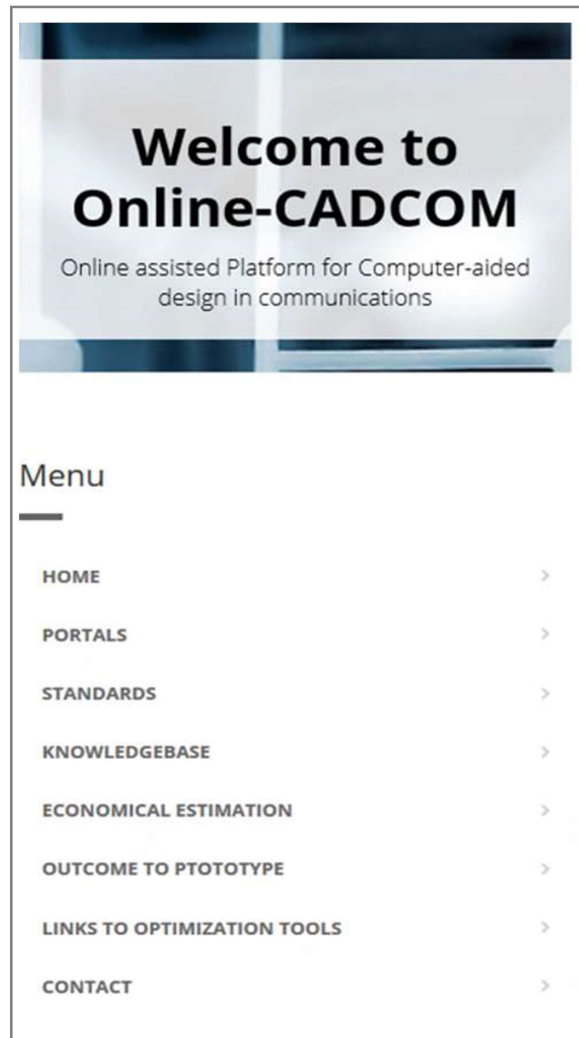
Welcome to Online-CADCOM

Online assisted Platform for Computer-aided design in communications

Menu

HOME >

PORTALS >

STANDARDS >

KNOWLEDGEBASE >

ECONOMICAL ESTIMATION >

OUTCOME TO PTOTOTYPE >

LINKS TO OPTIMIZATION TOOLS >

CONTACT >